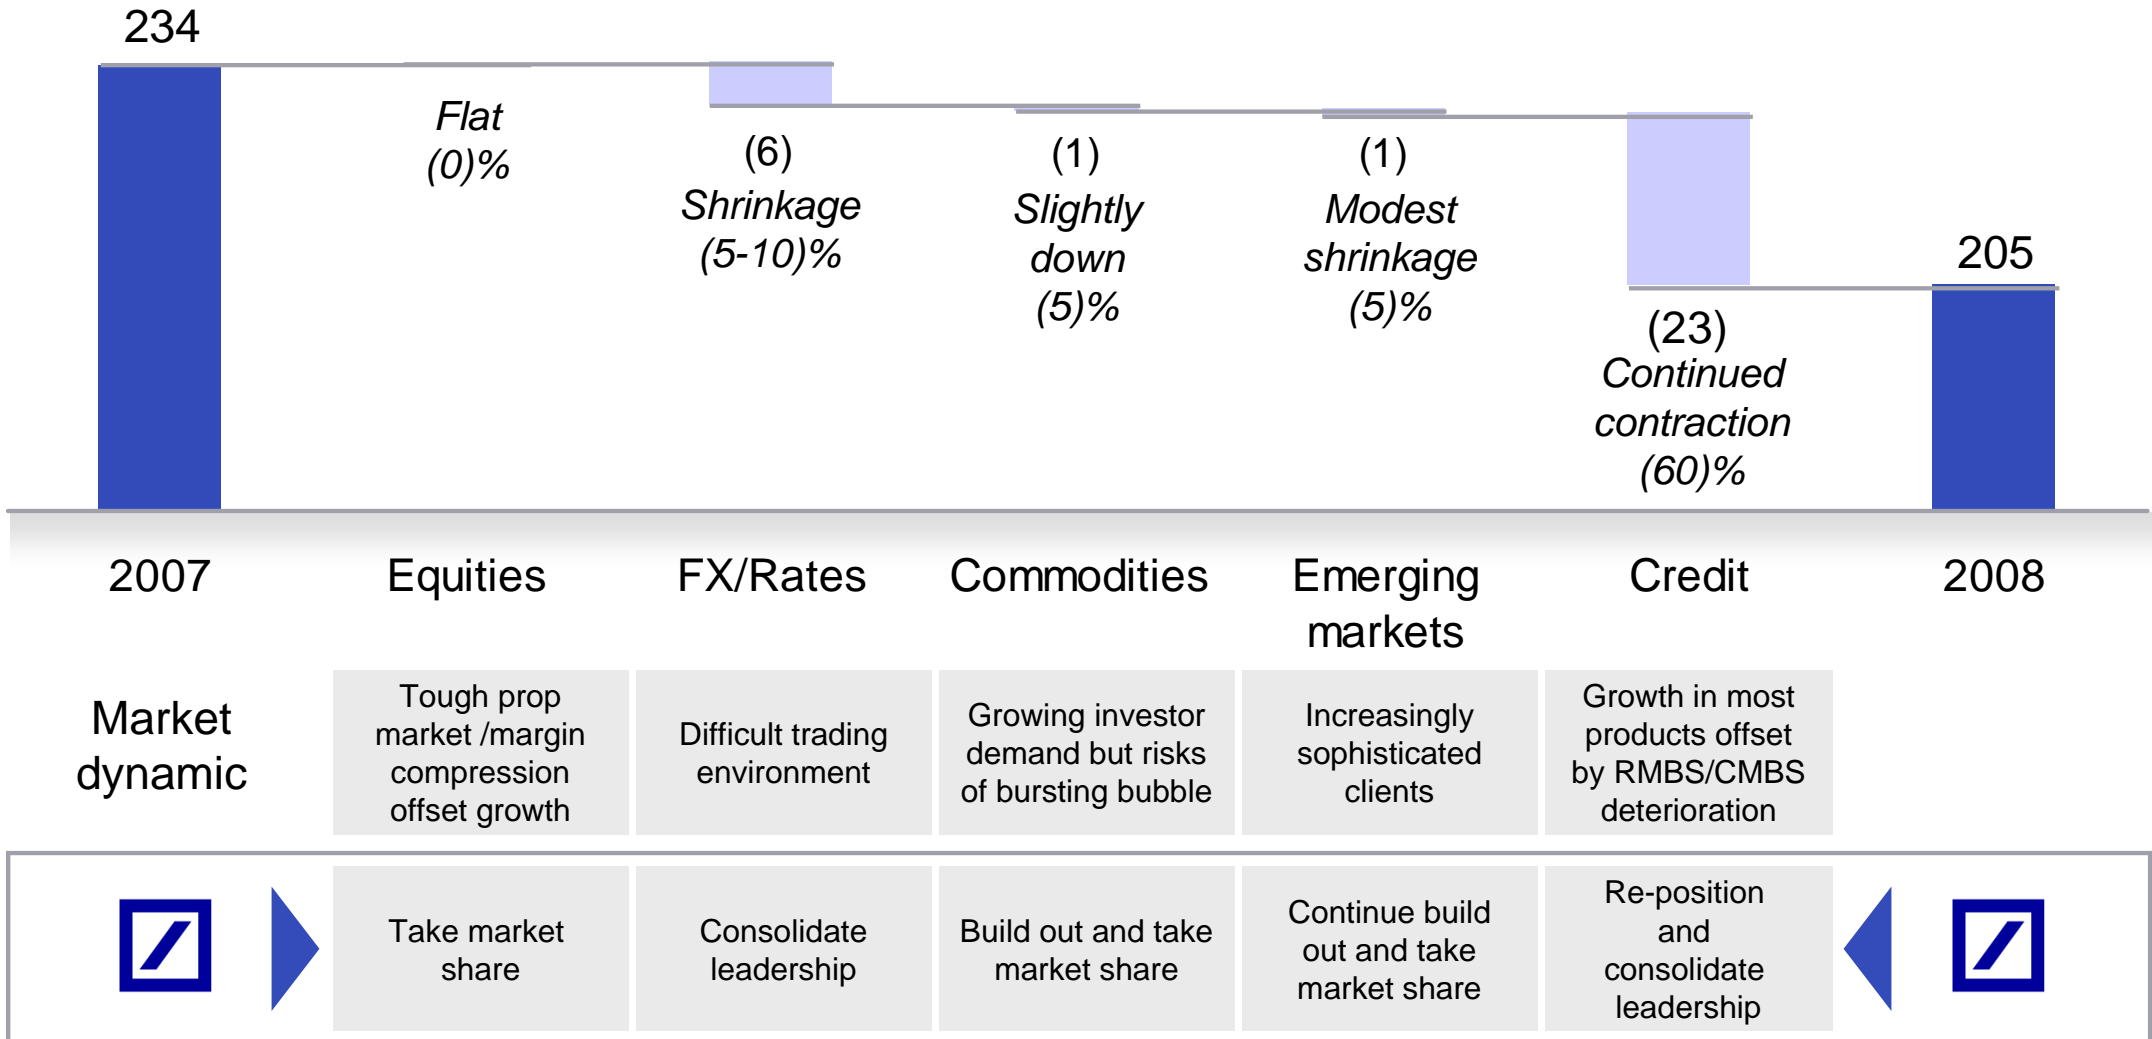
234

Flat
(0)%

(6)
Shrinkage
(5-10)%

(1)
Slightly down
(5)%

(1)
Modest shrinkage
(5)%

(23)
Continued contraction
(60)%

205

2007

Equities

FX/Rates

Commodities

Emerging markets

Credit

2008

Market dynamic

| Tough prop market /margin compression offset growth | Difficult trading environment | Growing investor demand but risks of bursting bubble | Increasingly sophisticated clients | Growth in most products offset by RMBS/CMBS deterioration |
|---|---|---|---|---|
| Take market share | Consolidate leadership | Build out and take market share | Continue build out and take market share | Re-position and consolidate leadership |